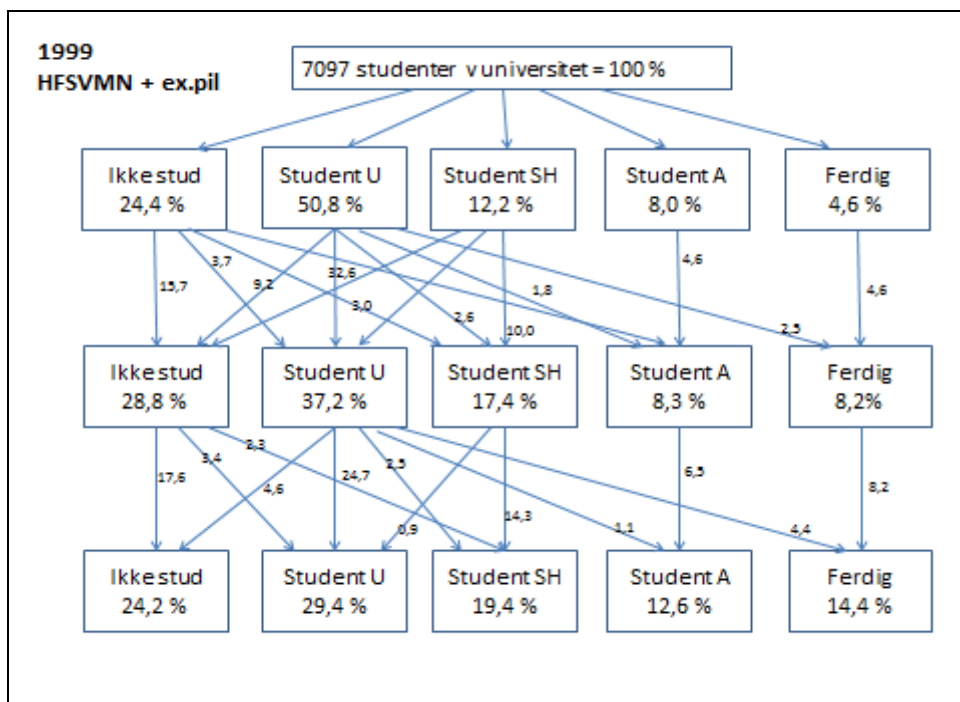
1999
HFSVMN + ex.pil

7097 studenter v universitet = 100 %

Ikke stud
24,4 %

Student U
50,8 %

Student SH
12,2 %

Student A
8,0 %

Ferdig
4,6 %

15,7

3,7

9,2

32,6

3,0

2,6

1,8

10,0

4,6

4,6

2,5

Ikke stud
28,8 %

Student U
37,2 %

Student SH
17,4 %

Student A
8,3 %

Ferdig
8,2%

17,6

3,4

2,3

4,6

24,7

2,5

0,9

14,3

1,1

6,5

4,4

8,2

Ikke stud
24,2 %

Student U
29,4 %

Student SH
19,4 %

Student A
12,6 %

Ferdig
14,4 %